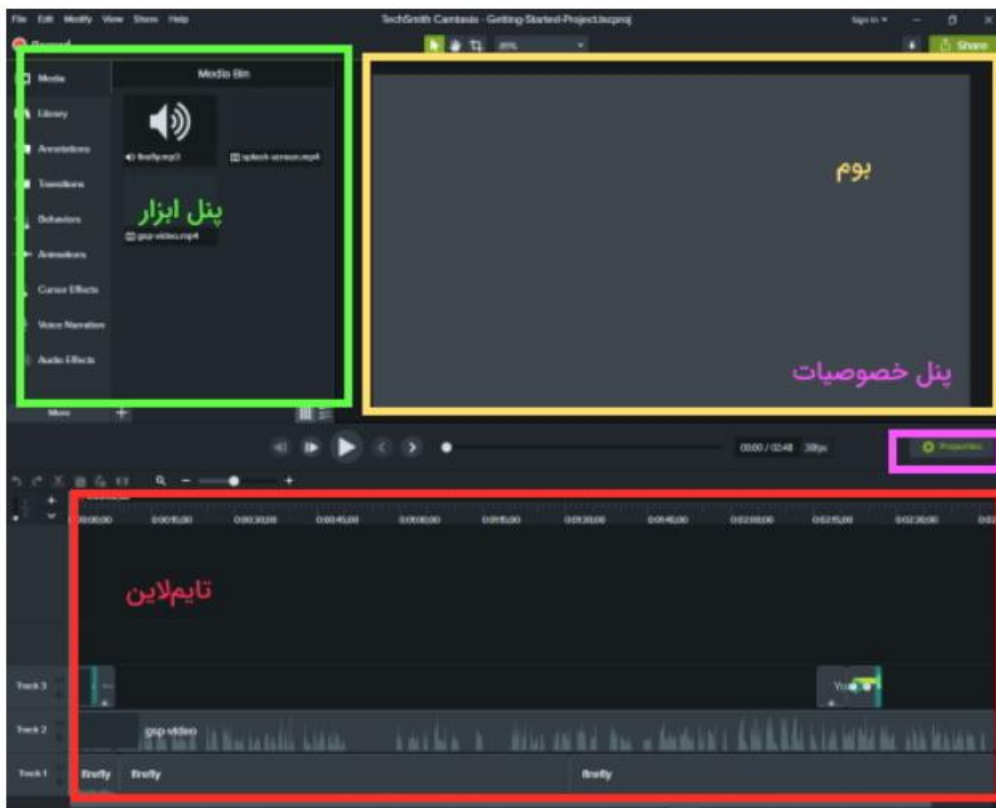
File Edit Modify View Share Help

TechSmith Camtasia - Getting-Started-Project.tscproj

Sign in ▾

Share

Record

85%

Media

Library

Annotations

Transitions

Behaviors

Animations

Cursor Effects

Voice Narration

Audio Effects

More

Media Bin

firefly.mp3

splash-screen.mp4

gsp-video.mp4

پنل ابزار

بوم

پنل خصوصیات

00:00 / 02:48 30fps

Properties

0:00:00;00 0:00:15;00 0:00:30;00 0:00:45;00 0:01:00;00 0:01:15;00 0:01:30;00 0:01:45;00 0:02:00;00 0:02:15;00 0:02:30;00

تایم‌لاین

Track 3

Track 2

Track 1

gsp video

firefly

firefly

firefly